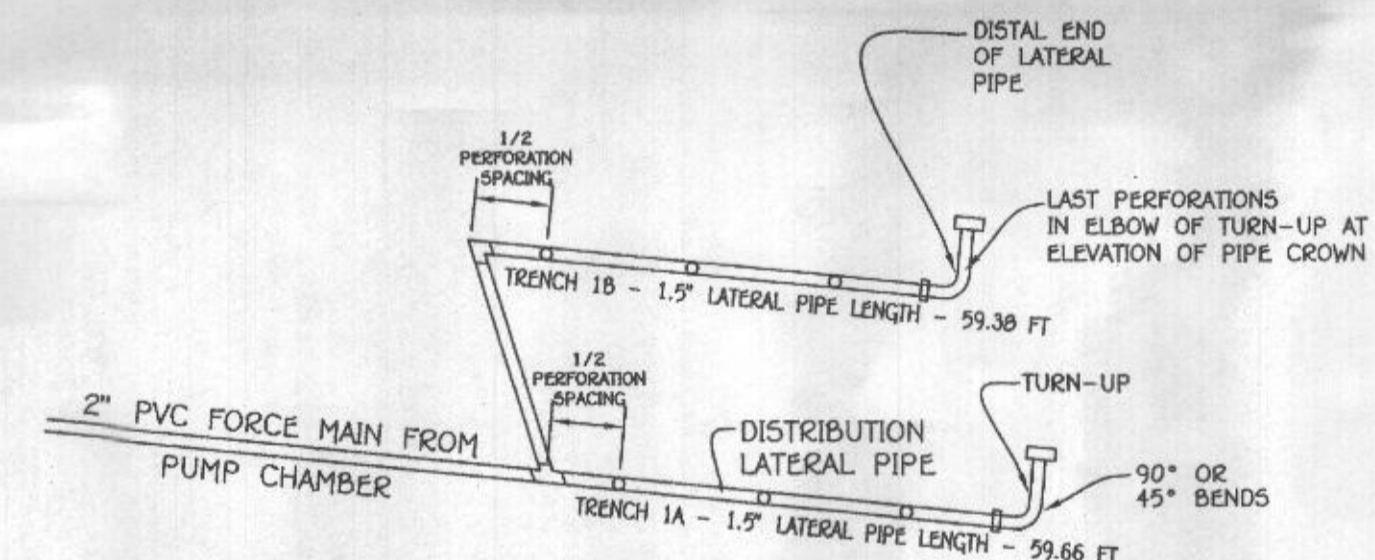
DISTAL END OF LATERAL PIPE

1/2 PERFORATION SPACING

LAST PERFORATIONS IN ELBOW OF TURN-UP AT ELEVATION OF PIPE CROWN

TRENCH 1B - 1.5" LATERAL PIPE LENGTH - 59.38 FT

1/2 PERFORATION SPACING

TURN-UP

2" PVC FORCE MAIN FROM PUMP CHAMBER

DISTRIBUTION LATERAL PIPE

90° OR 45° BENDS

TRENCH 1A - 1.5" LATERAL PIPE LENGTH - 59.66 FT